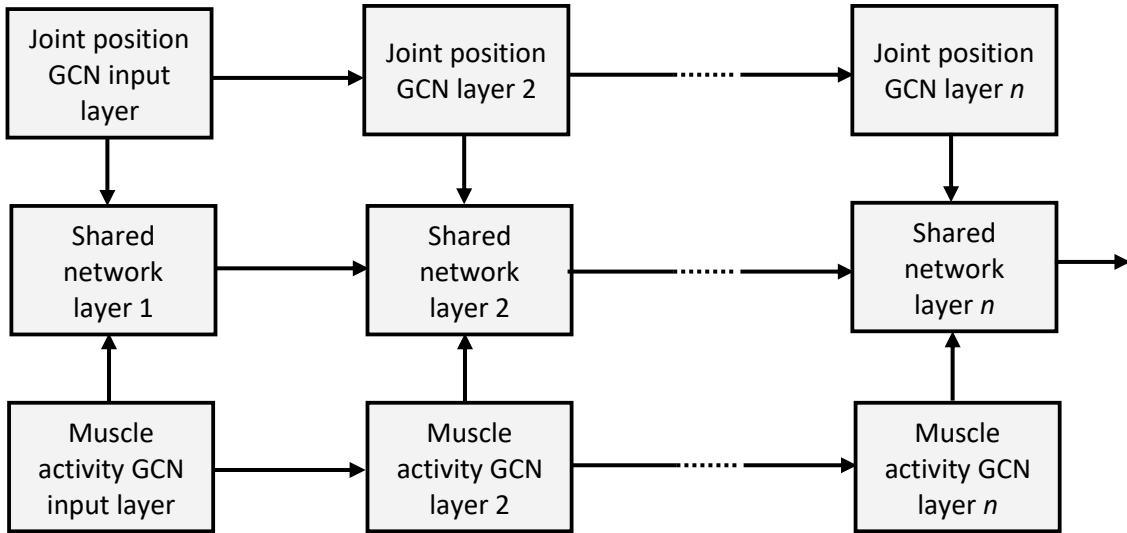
Joint position GCN input layer

Joint position GCN layer 2

Joint position GCN layer $n$

Shared network layer 1

Shared network layer 2

Shared network layer $n$

Muscle activity GCN input layer

Muscle activity GCN layer 2

Muscle activity GCN layer $n$